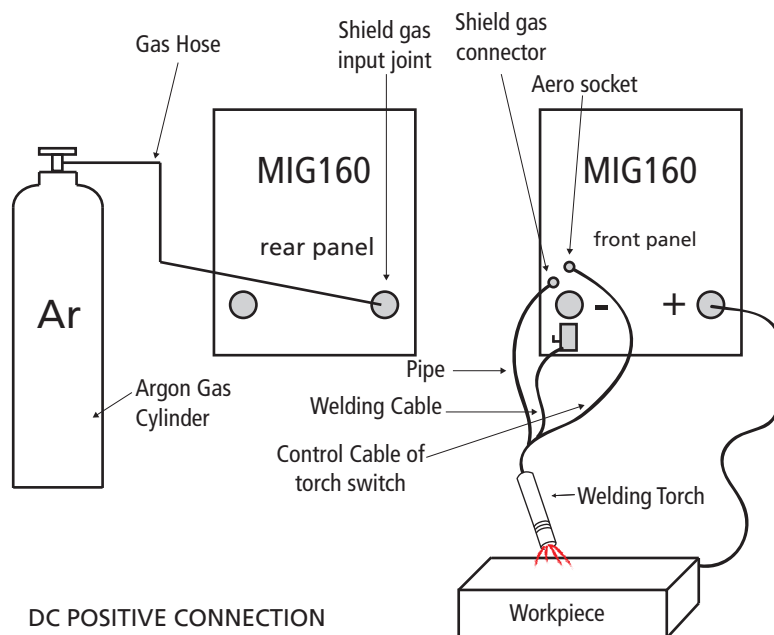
Gas Hose

Shield gas input joint

Shield gas connector

Aero socket

MIG160

rear panel

MIG160

front panel

-

+

Ar

Argon Gas Cylinder

Pipe

Welding Cable

Control Cable of torch switch

Welding Torch

DC POSITIVE CONNECTION

Workpiece